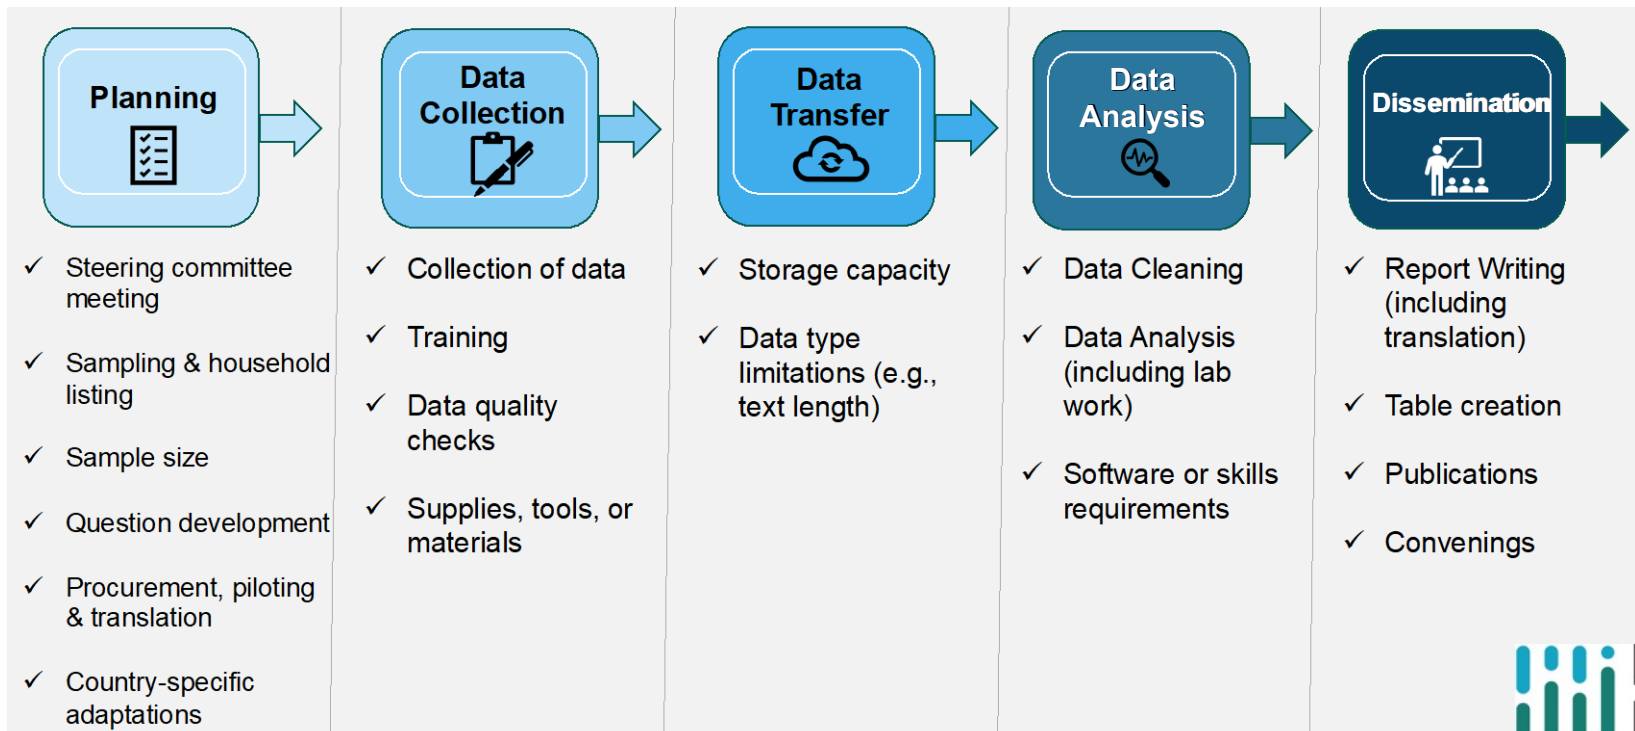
Planning

✓ Steering committee meeting

✓ Sampling & household listing

✓ Sample size

✓ Question development

✓ Procurement, piloting & translation

✓ Country-specific adaptations

Data Collection

✓ Collection of data

✓ Training

✓ Data quality checks

✓ Supplies, tools, or materials

Data Transfer

✓ Storage capacity

✓ Data type limitations (e.g., text length)

Data Analysis

✓ Data Cleaning

✓ Data Analysis (including lab work)

✓ Software or skills requirements

Dissemination

✓ Report Writing (including translation)

✓ Table creation

✓ Publications

✓ Convenings